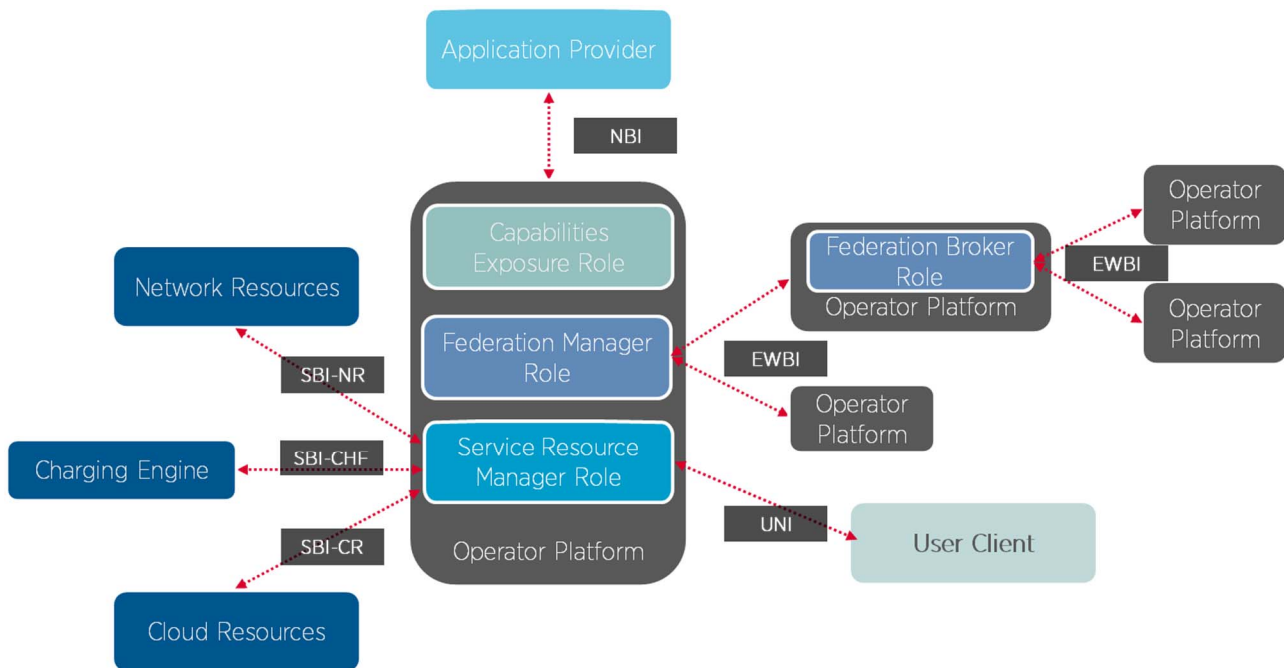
Application Provider

NBI

Capabilities Exposure Role

Federation Manager Role

Service Resource Manager Role

Operator Platform

Network Resources

SBI-NR

Charging Engine

SBI-CHF

SBI-CR

Cloud Resources

Federation Broker Role

Operator Platform

EWBI

Operator Platform

Operator Platform

EWBI

Operator Platform

UNI

User Client